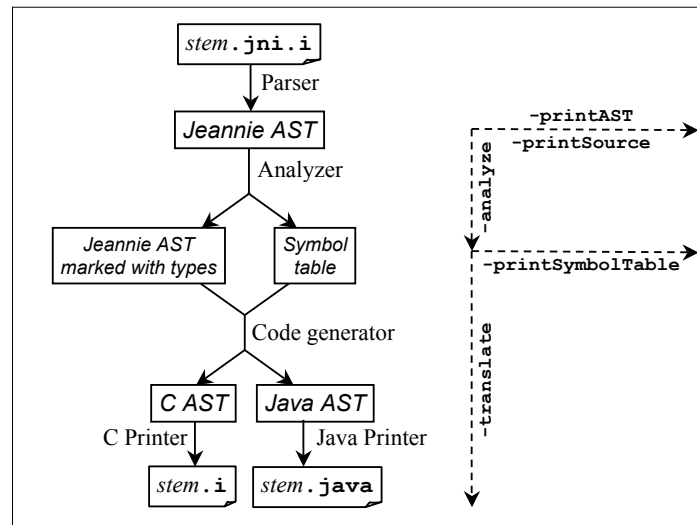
stem.jni.i

Parser

Jeannie AST

Analyzer

Jeannie AST marked with types

Symbol table

Code generator

C AST

Java AST

C Printer

Java Printer

stem.i

stem.java

-printAST

-printSource

-analyze

-printSymbolTable

-translate